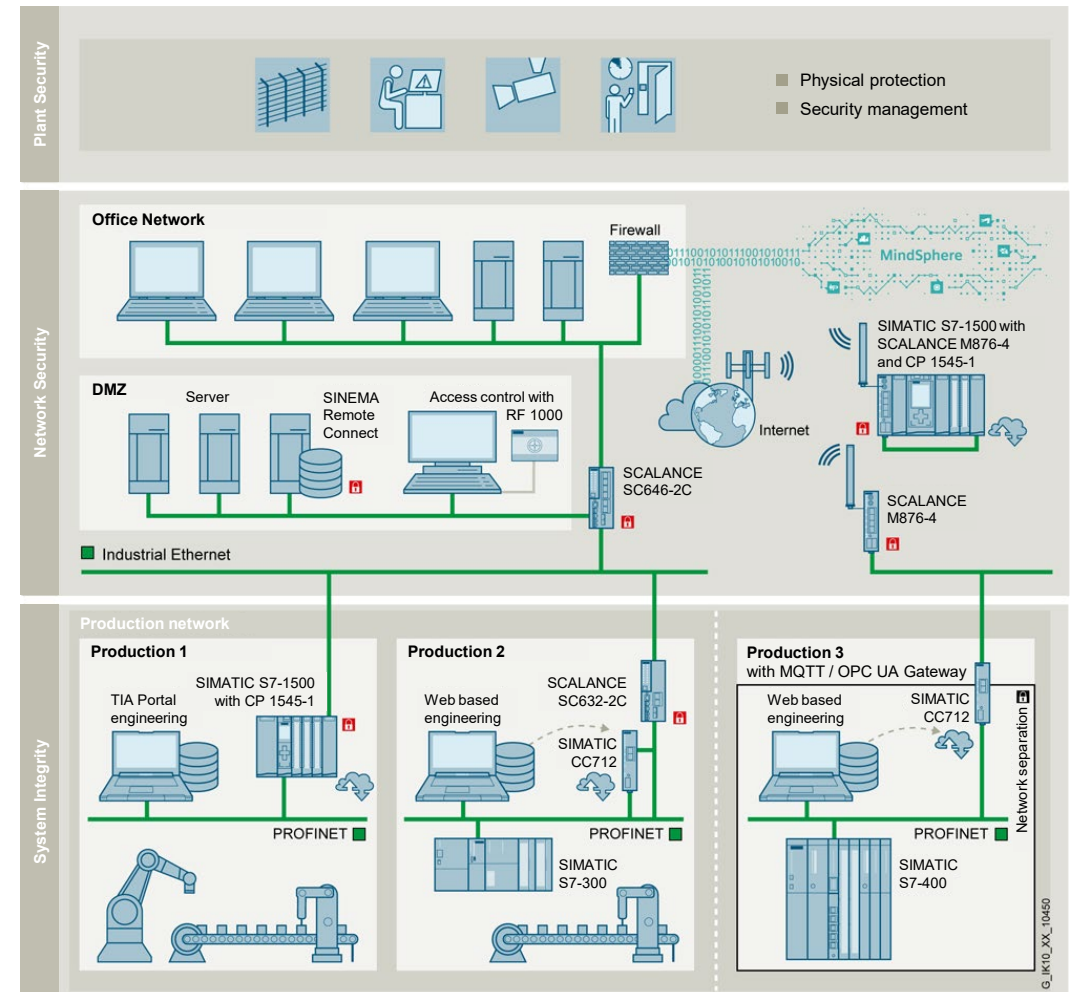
Plant Security

Physical protection
Security management

Network Security

Office Network

Firewall

01110010101110010101110101010100101010100101010010
000011001010101010101011

MindSphere

SIMATIC S7-1500 with SCALANCE M876-4 and CP 1545-1

DMZ

Server

SINEMA Remote Connect

Access control with RF 1000

Internet

SCALANCE SC646-2C

SCALANCE M876-4

Industrial Ethernet

System Integrity

Production network

Production 1

TIA Portal engineering

SIMATIC S7-1500 with CP 1545-1

PROFINET

Production 2

Web based engineering

SCALANCE SC632-2C

SIMATIC CC712

PROFINET

SIMATIC S7-300

Production 3
with MQTT / OPC UA Gateway

Web based engineering

SIMATIC CC712

Network separation

PROFINET

SIMATIC S7-400

G_IK10_XX_10450